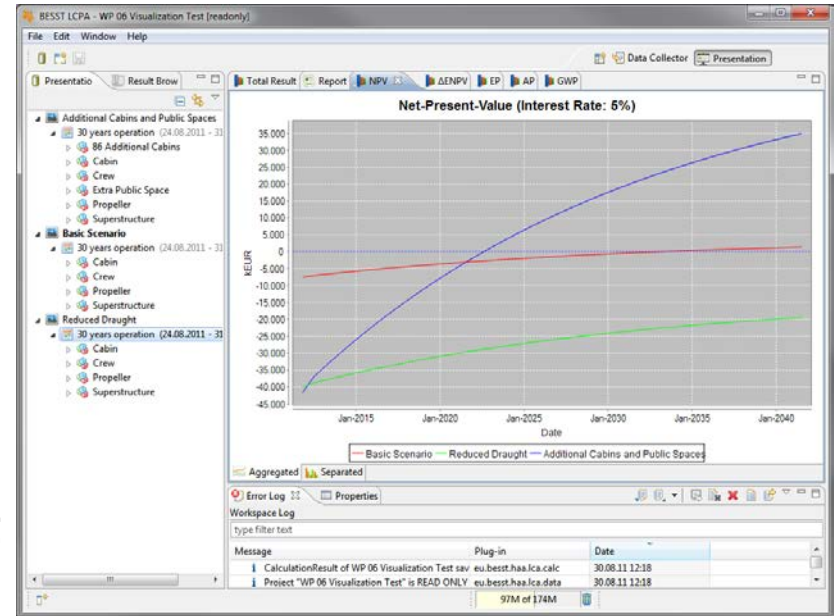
BESST LCPA - WP 06 Visualization Test [readonly]

File Edit Window Help

Data Collector Presentation

Presentatio Result Brow

Additional Cabins and Public Spaces
30 years operation (24.08.2011 - 31
86 Additional Cabins
Cabin
Crew
Extra Public Space
Propeller
Superstructure
Basic Scenario
30 years operation (24.08.2011 - 31
Cabin
Crew
Propeller
Superstructure
Reduced Draught
30 years operation (24.08.2011 - 31
Cabin
Crew
Propeller
Superstructure

Total Result Report NPV ΔENPV EP AP GWP

Net-Present-Value (Interest Rate: 5%)

35.000
30.000
25.000
20.000
15.000
10.000
5.000
0
-5.000
-10.000
-15.000
-20.000
-25.000
-30.000
-35.000
-40.000
-45.000

kEUR

Jan-2015 Jan-2020 Jan-2025 Jan-2030 Jan-2035 Jan-2040

Date

Basic Scenario Reduced Draught Additional Cabins and Public Spaces

Aggregated Separated

Error Log Properties

Workspace Log

type filter text

| Message | Plug-in | Date |
|---|---|---|
| CalculationResult of WP 06 Visualization Test sav | eu.besst.haa.lca.calc | 30.08.11 12:18 |
| Project "WP 06 Visualization Test" is READ ONLY | eu.besst.haa.lca.data | 30.08.11 12:18 |

97M of 174M